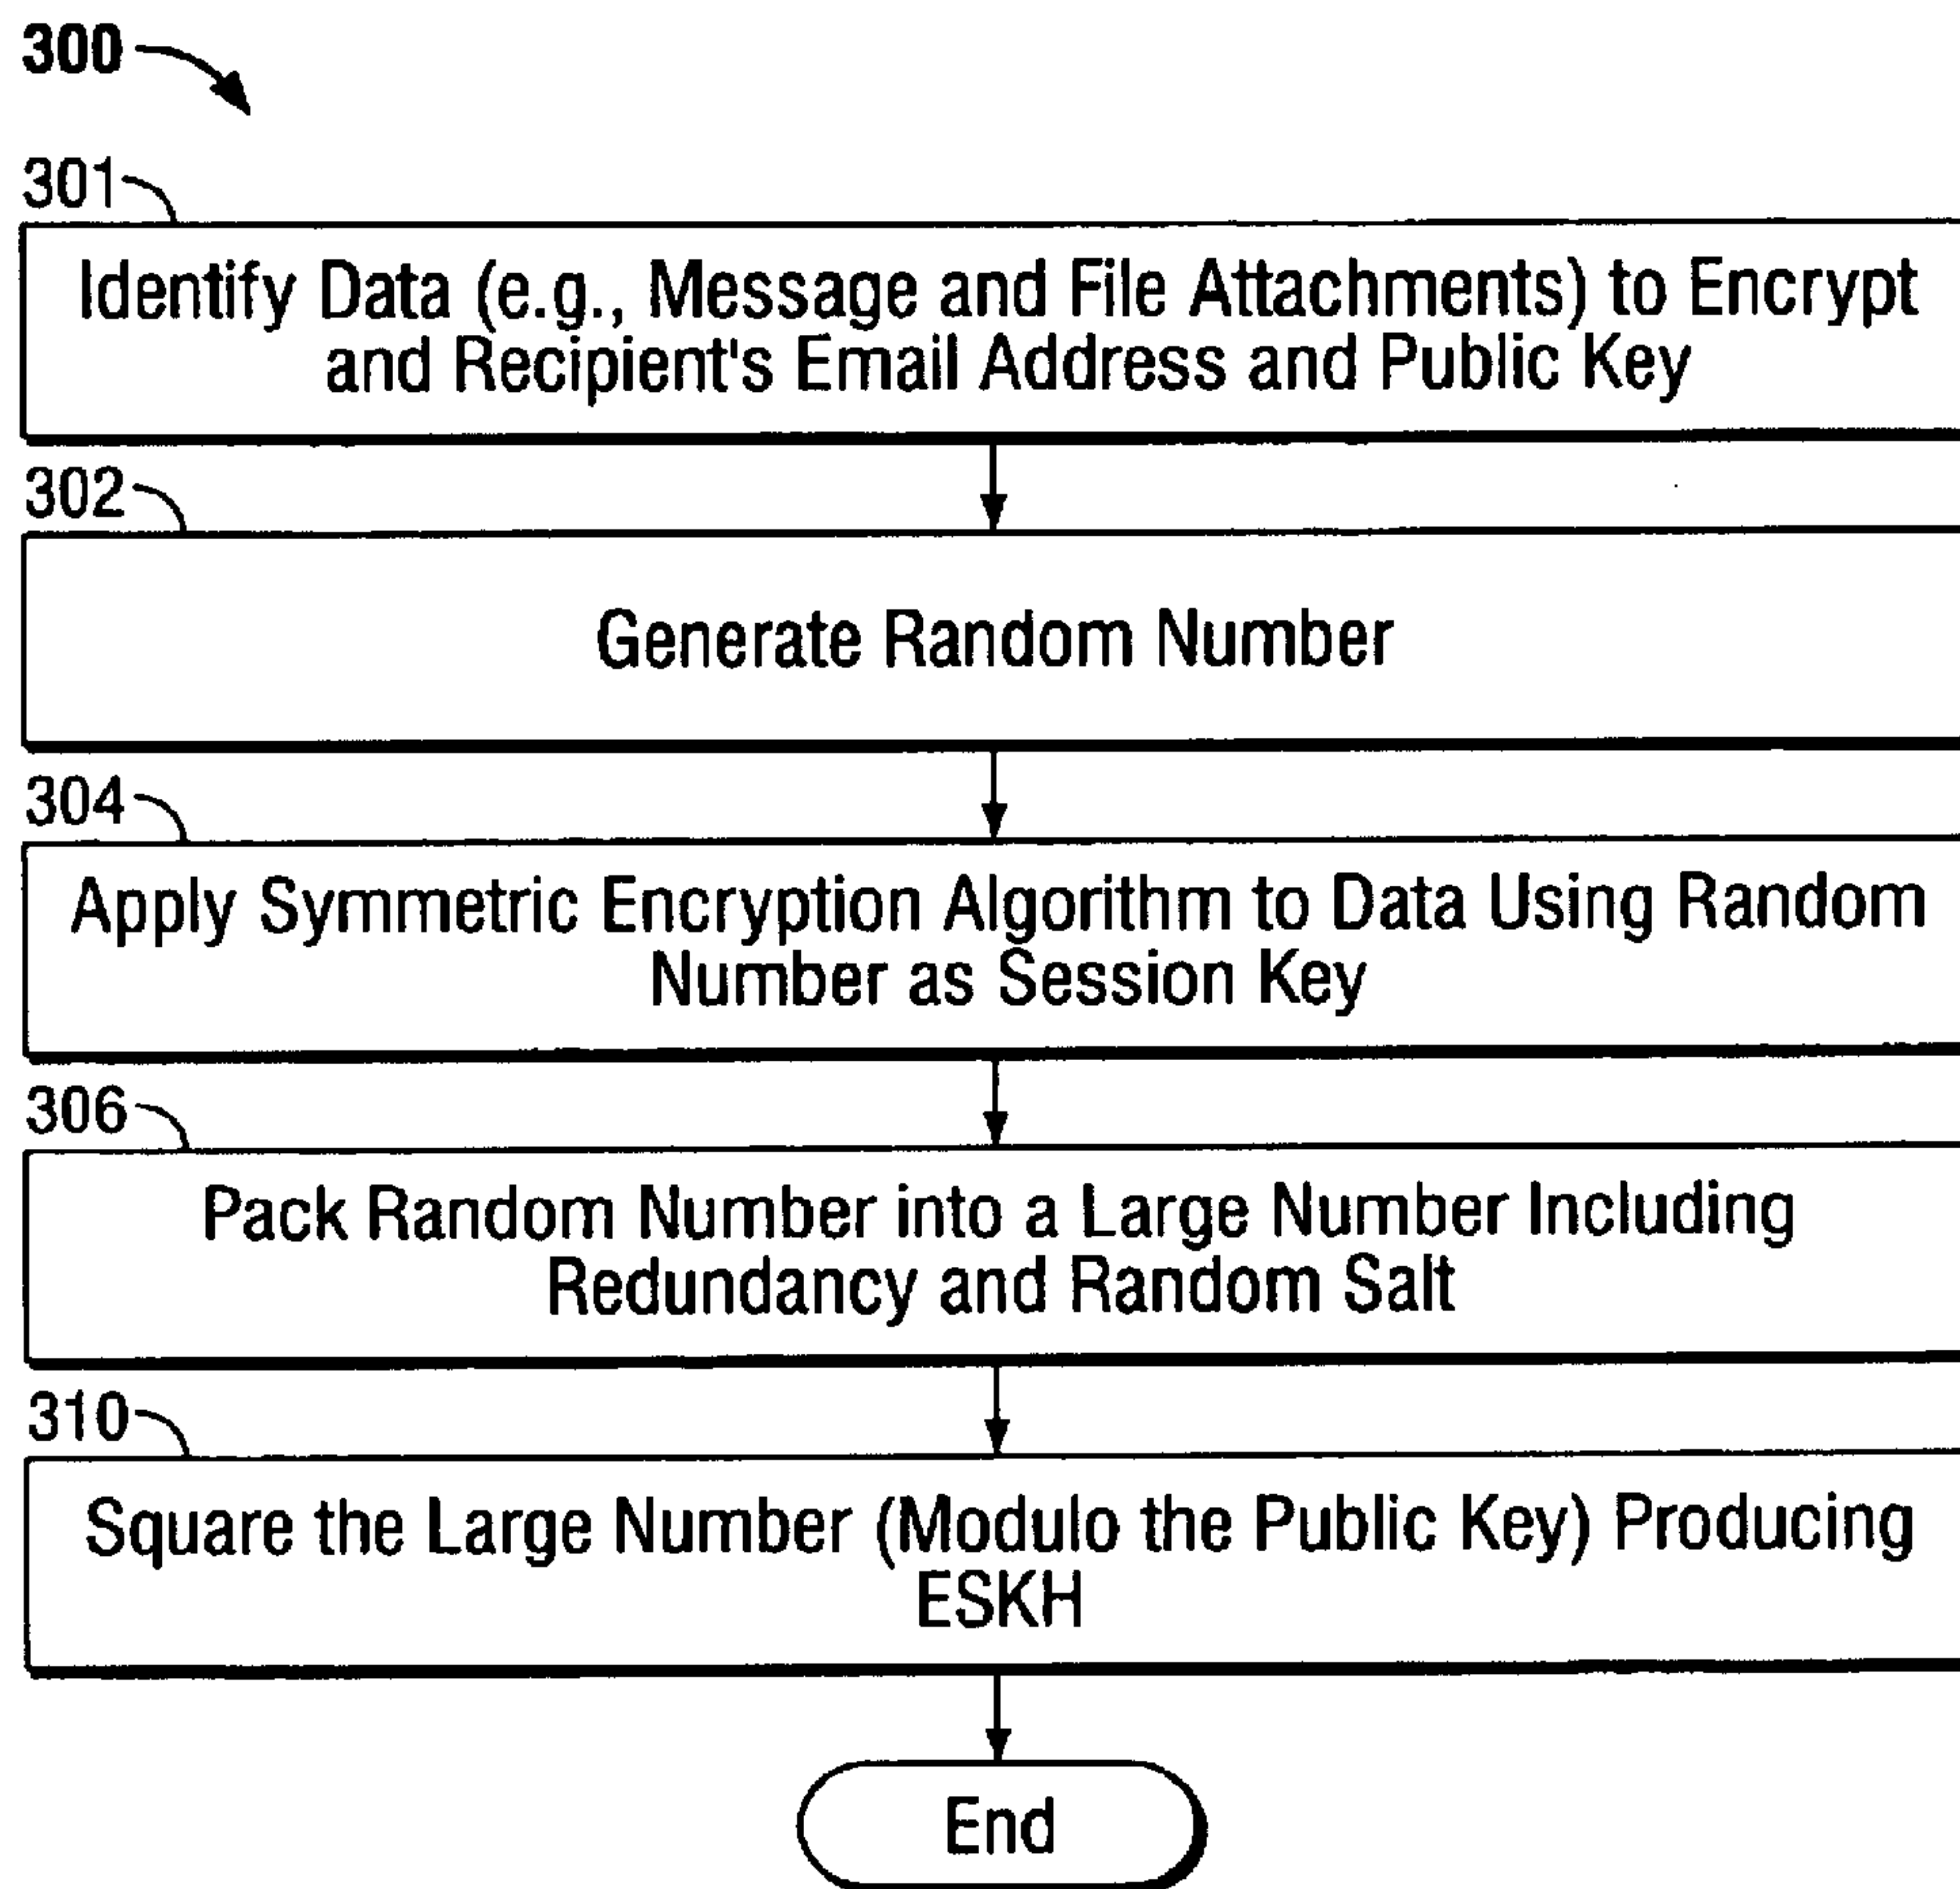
300

301

Identify Data (e.g., Message and File Attachments) to Encrypt and Recipient's Email Address and Public Key

302

Generate Random Number

304

Apply Symmetric Encryption Algorithm to Data Using Random Number as Session Key

306

Pack Random Number into a Large Number Including Redundancy and Random Salt

310

Square the Large Number (Modulo the Public Key) Producing ESKH

End